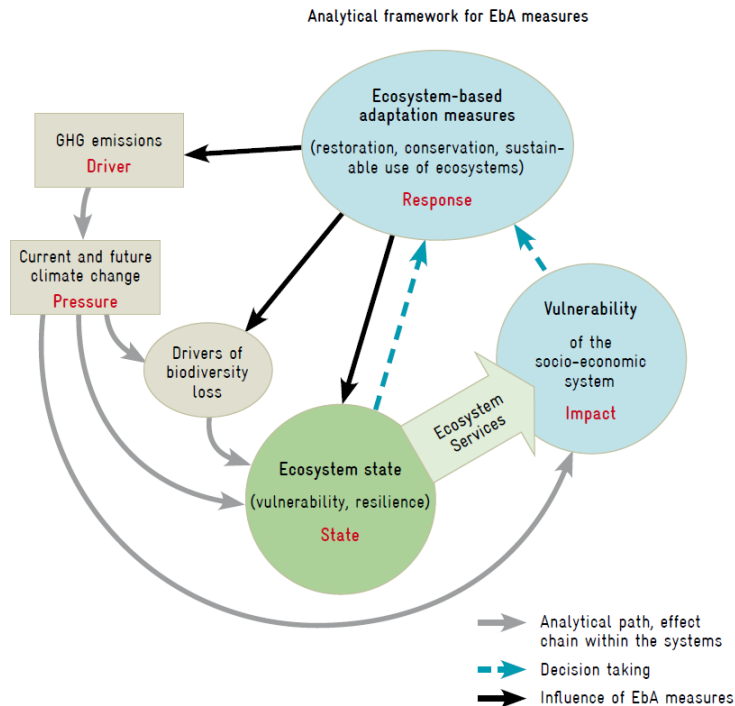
Analytical framework for EbA measures

Ecosystem-based adaptation measures

(restoration, conservation, sustainable use of ecosystems)

Response

GHG emissions

Driver

Current and future climate change

Pressure

Drivers of biodiversity loss

Vulnerability

of the socio-economic system

Impact

Ecosystem Services

Ecosystem state

(vulnerability, resilience)

State

Analytical path, effect chain within the systems

Decision taking

Influence of EbA measures